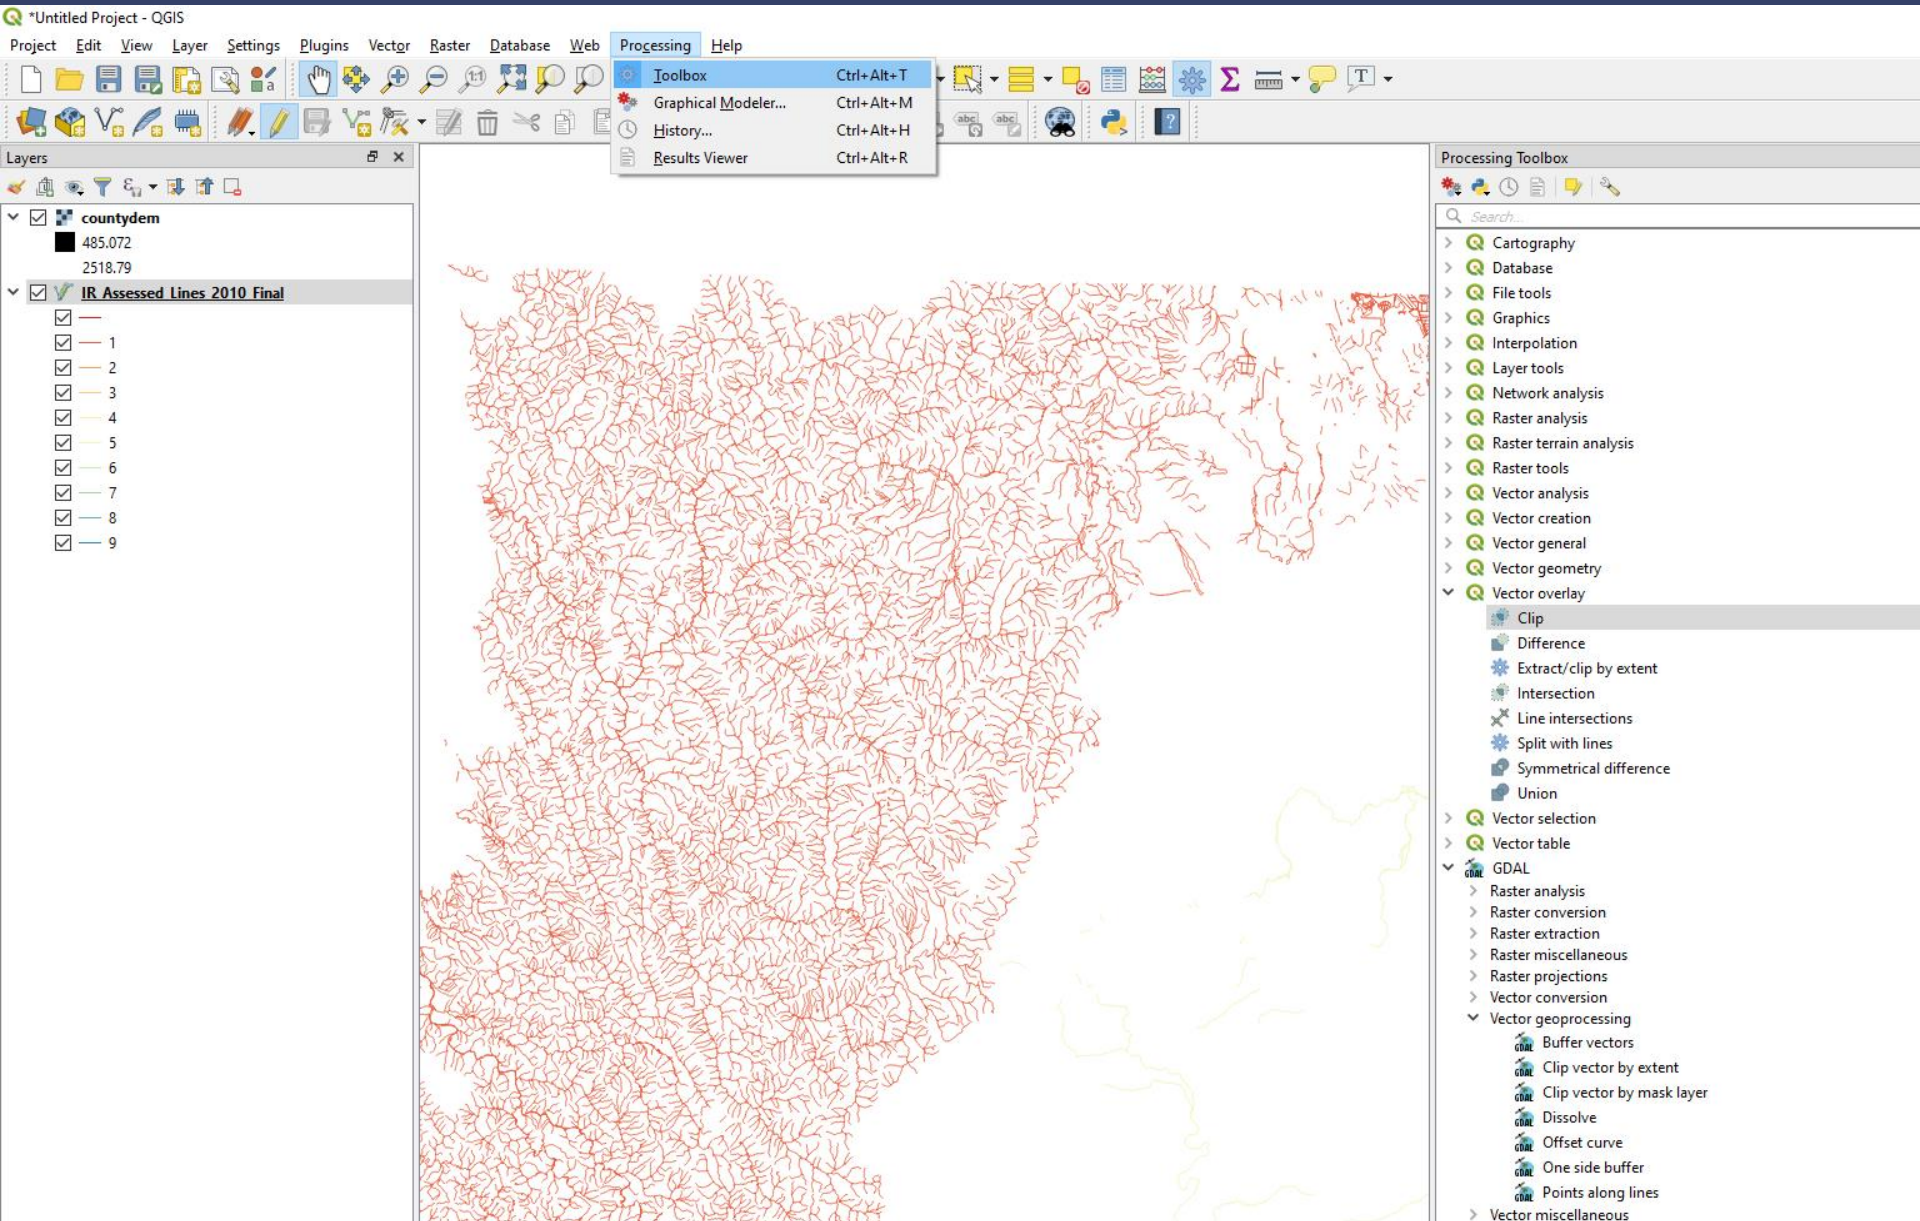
*Untitled Project - QGIS

Project Edit View Layer Settings Plugins Vector Raster Database Web Processing Help

Toolbox Ctrl+Alt+T
Graphical Modeler... Ctrl+Alt+M
History... Ctrl+Alt+H
Results Viewer Ctrl+Alt+R

Layers

countydem
485.072
2518.79
IR Assessed Lines 2010 Final
1
2
3
4
5
6
7
8
9

Processing Toolbox

Search...

Cartography
Database
File tools
Graphics
Interpolation
Layer tools
Network analysis
Raster analysis
Raster terrain analysis
Raster tools
Vector analysis
Vector creation
Vector general
Vector geometry
Vector overlay
Clip
Difference
Extract/clip by extent
Intersection
Line intersections
Split with lines
Symmetrical difference
Union
Vector selection
Vector table
GDAL
Raster analysis
Raster conversion
Raster extraction
Raster miscellaneous
Raster projections
Vector conversion
Vector geoprocessing
Buffer vectors
Clip vector by extent
Clip vector by mask layer
Dissolve
Offset curve
One side buffer
Points along lines
Vector miscellaneous